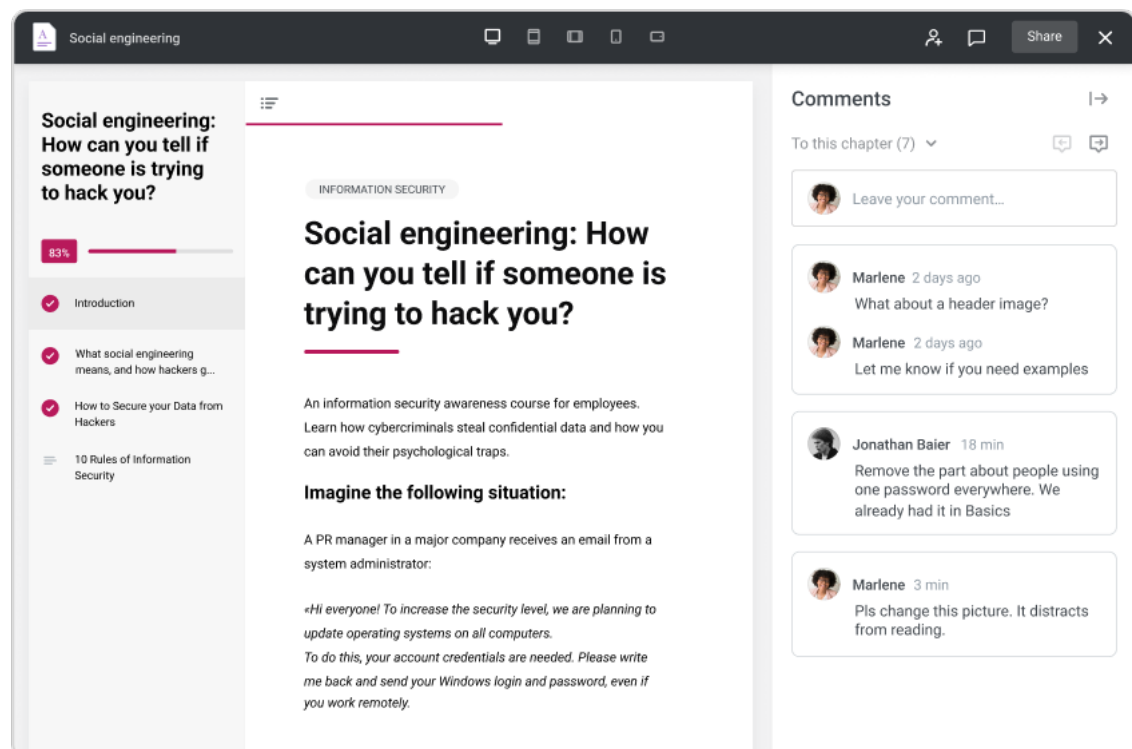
Social engineering

Share

Social engineering: How can you tell if someone is trying to hack you?

83%

Introduction

What social engineering means, and how hackers g...

How to Secure your Data from Hackers

10 Rules of Information Security

INFORMATION SECURITY

Social engineering: How can you tell if someone is trying to hack you?

An information security awareness course for employees. Learn how cybercriminals steal confidential data and how you can avoid their psychological traps.

Imagine the following situation:

A PR manager in a major company receives an email from a system administrator:

«Hi everyone! To increase the security level, we are planning to update operating systems on all computers.
To do this, your account credentials are needed. Please write me back and send your Windows login and password, even if you work remotely.

Comments

To this chapter (7)

Leave your comment...

Marlene 2 days ago
What about a header image?

Marlene 2 days ago
Let me know if you need examples

Jonathan Baier 18 min
Remove the part about people using one password everywhere. We already had it in Basics

Marlene 3 min
Pls change this picture. It distracts from reading.